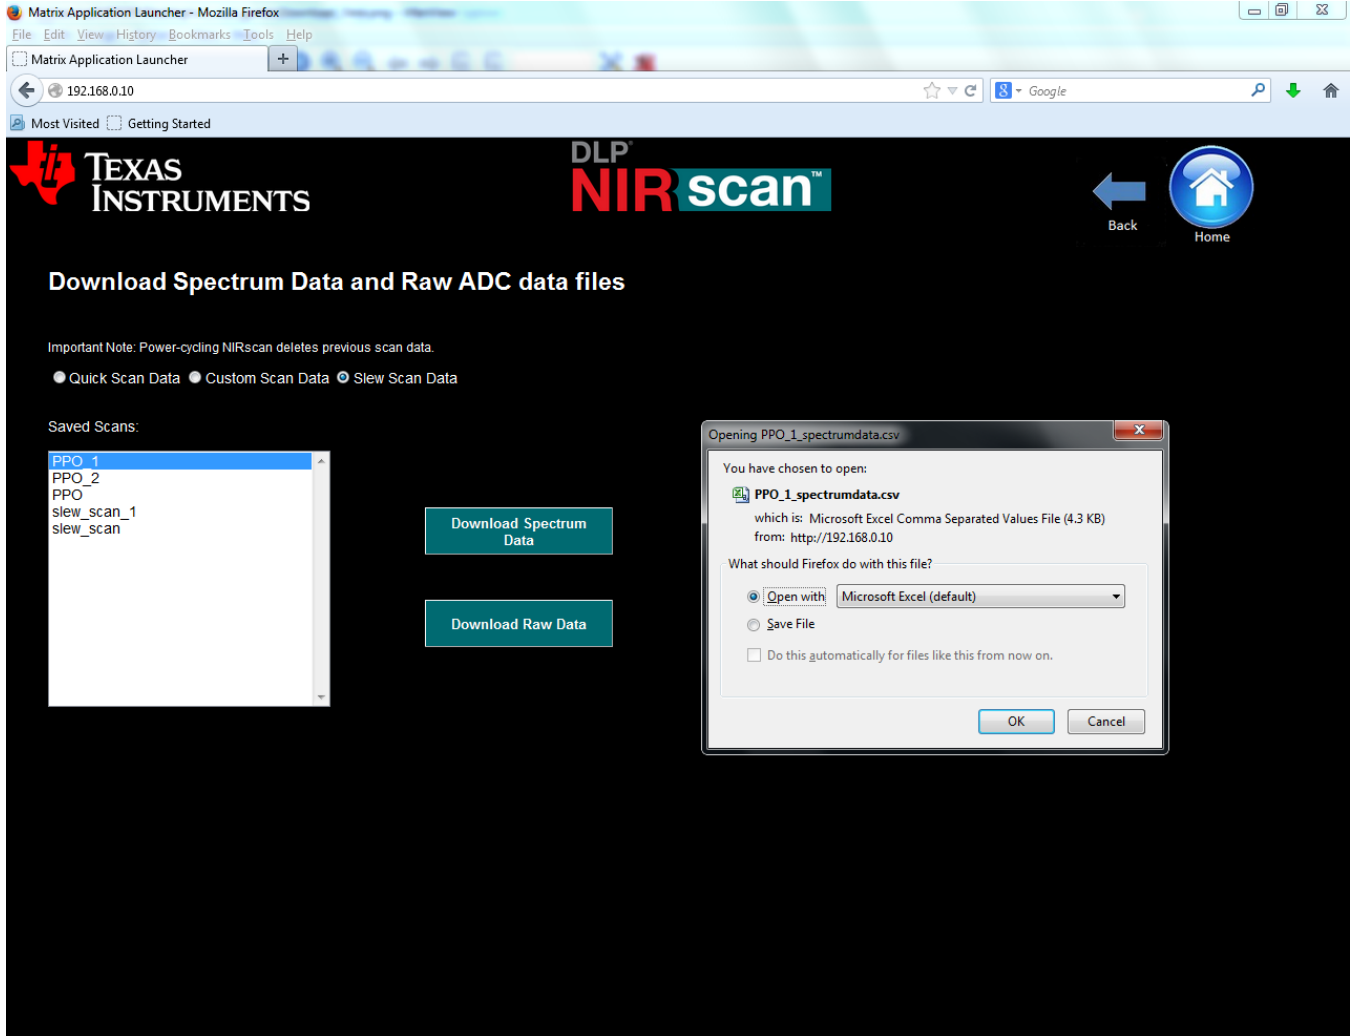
Matrix Application Launcher - Mozilla Firefox
File Edit View History Bookmarks Tools Help
Matrix Application Launcher
192.168.0.10
Google
Most Visited Getting Started

TEXAS INSTRUMENTS
DLP NIRscan™
Back
Home

Download Spectrum Data and Raw ADC data files

Important Note: Power-cycling NIRscan deletes previous scan data.

Quick Scan Data Custom Scan Data Slew Scan Data

Saved Scans:

PPO_1
PPO_2
PPO
slew_scan_1
slew_scan

Download Spectrum Data

Download Raw Data

Opening PPO_1_spectrumdata.csv

You have chosen to open:

PPO_1_spectrumdata.csv

which is: Microsoft Excel Comma Separated Values File (4.3 KB)
from: http://192.168.0.10

What should Firefox do with this file?

Open with Microsoft Excel (default)

Save File

Do this automatically for files like this from now on.

OK Cancel